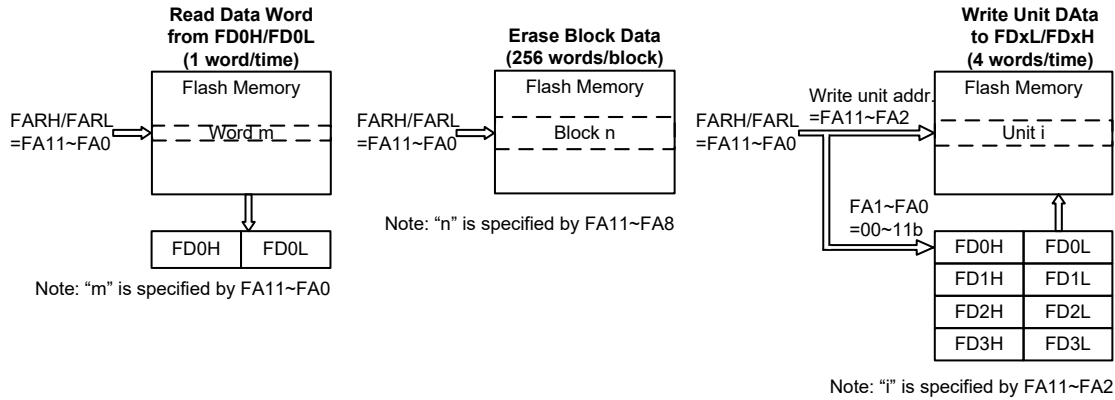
Read Data Word from FD0H/FD0L (1 word/time)

Flash Memory

FARH/FARL =FA11~FA0

Word m

| FD0H | FD0L |
|---|---|

Note: “m” is specified by FA11~FA0

Erase Block Data (256 words/block)

Flash Memory

FARH/FARL =FA11~FA0

Block n

Note: “n” is specified by FA11~FA8

Write Unit DAta to FDxL/FDxH (4 words/time)

Flash Memory

FARH/FARL =FA11~FA0

Write unit addr. =FA11~FA2

Unit i

FA1~FA0 =00~11b

| FD0H | FD0L |
|---|---|
| FD1H | FD1L |
| FD2H | FD2L |
| FD3H | FD3L |

Note: “i” is specified by FA11~FA2